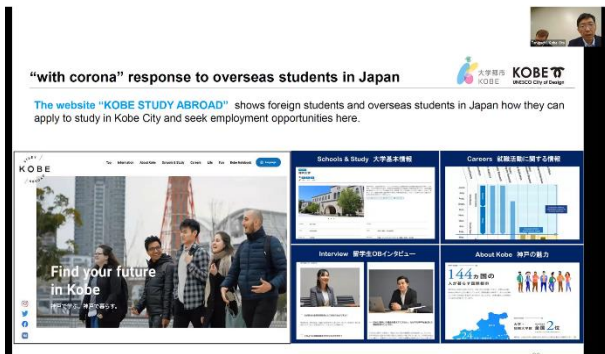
"with corona" response to overseas students in Japan

大学都市 KOBE

KOBE UNESCO City of Design

The website "KOBE STUDY ABROAD" shows foreign students and overseas students in Japan how they can apply to study in Kobe City and seek employment opportunities here.

KOBE

Top Information About Kobe Schools & Study Careers Life Fun Kobe Notebook

Find your future in Kobe

神戸で学ぶ、神戸で暮らす。

Schools & Study 大学基本情報

Careers 就職活動に関する情報

Interview 留学生OBインタビュー

About Kobe 神戸の魅力

144カ国の

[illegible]

24

2位